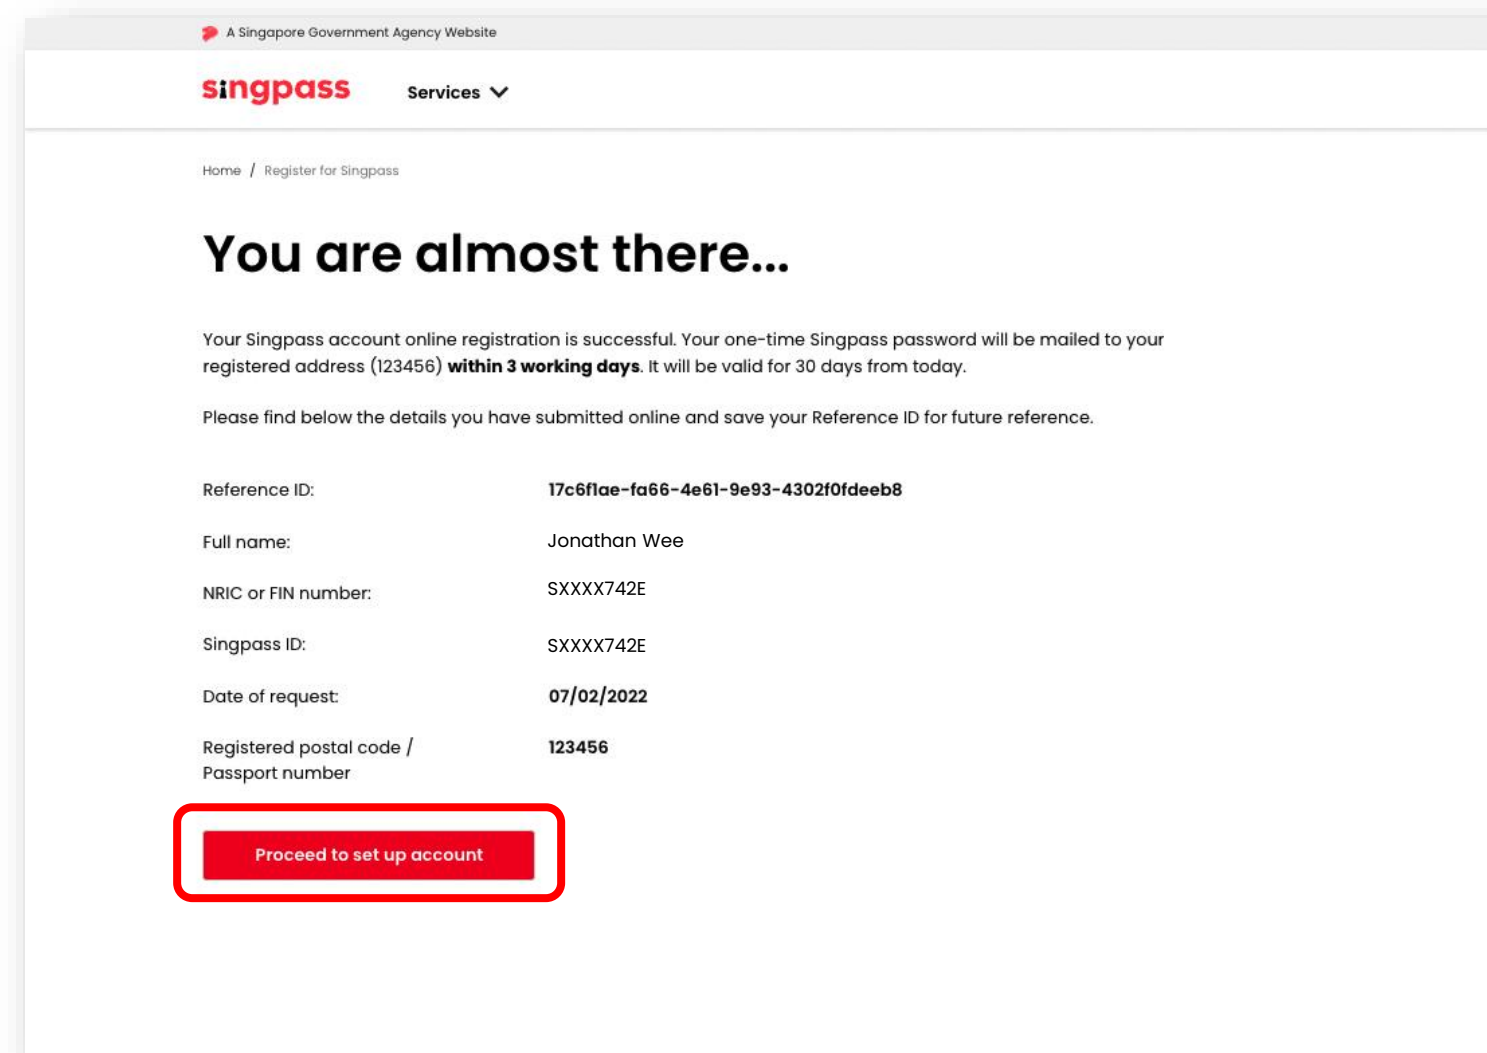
A Singapore Government Agency Website

singpass

Services

Home / Register for Singpass

You are almost there...

Your Singpass account online registration is successful. Your one-time Singpass password will be mailed to your registered address (123456) **within 3 working days**. It will be valid for 30 days from today.

Please find below the details you have submitted online and save your Reference ID for future reference.

| | |
|---|---|
| Reference ID: | 17c6f1ae-fa66-4e61-9e93-4302f0fdeeb8 |
| Full name: | Jonathan Wee |
| NRIC or FIN number: | SXXXX742E |
| Singpass ID: | SXXXX742E |
| Date of request: | 07/02/2022 |
| Registered postal code / Passport number | 123456 |

Proceed to set up account